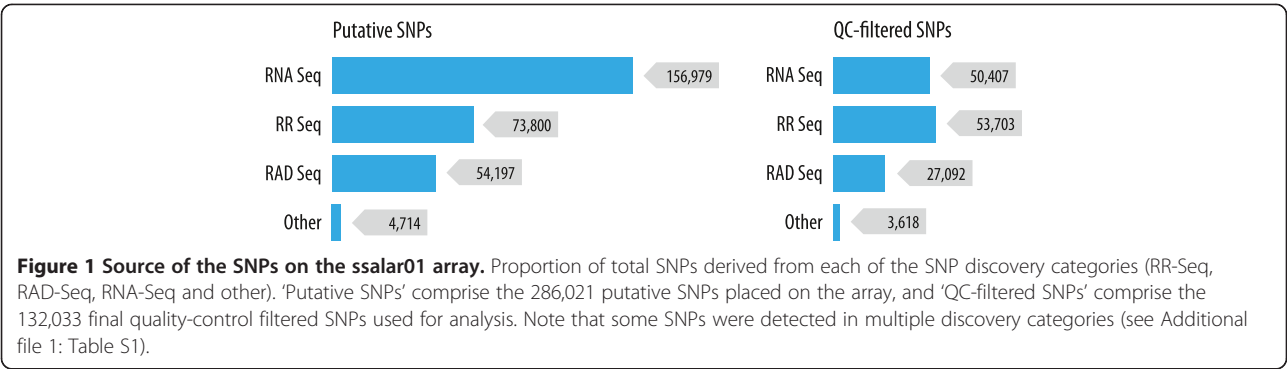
Putative SNPs

RNA Seq 156,979
RR Seq 73,800
RAD Seq 54,197
Other 4,714

QC-filtered SNPs

RNA Seq 50,407
RR Seq 53,703
RAD Seq 27,092
Other 3,618

**Figure 1 Source of the SNPs on the ssalar01 array.** Proportion of total SNPs derived from each of the SNP discovery categories (RR-Seq, RAD-Seq, RNA-Seq and other). 'Putative SNPs' comprise the 286,021 putative SNPs placed on the array, and 'QC-filtered SNPs' comprise the 132,033 final quality-control filtered SNPs used for analysis. Note that some SNPs were detected in multiple discovery categories (see Additional file 1: Table S1).